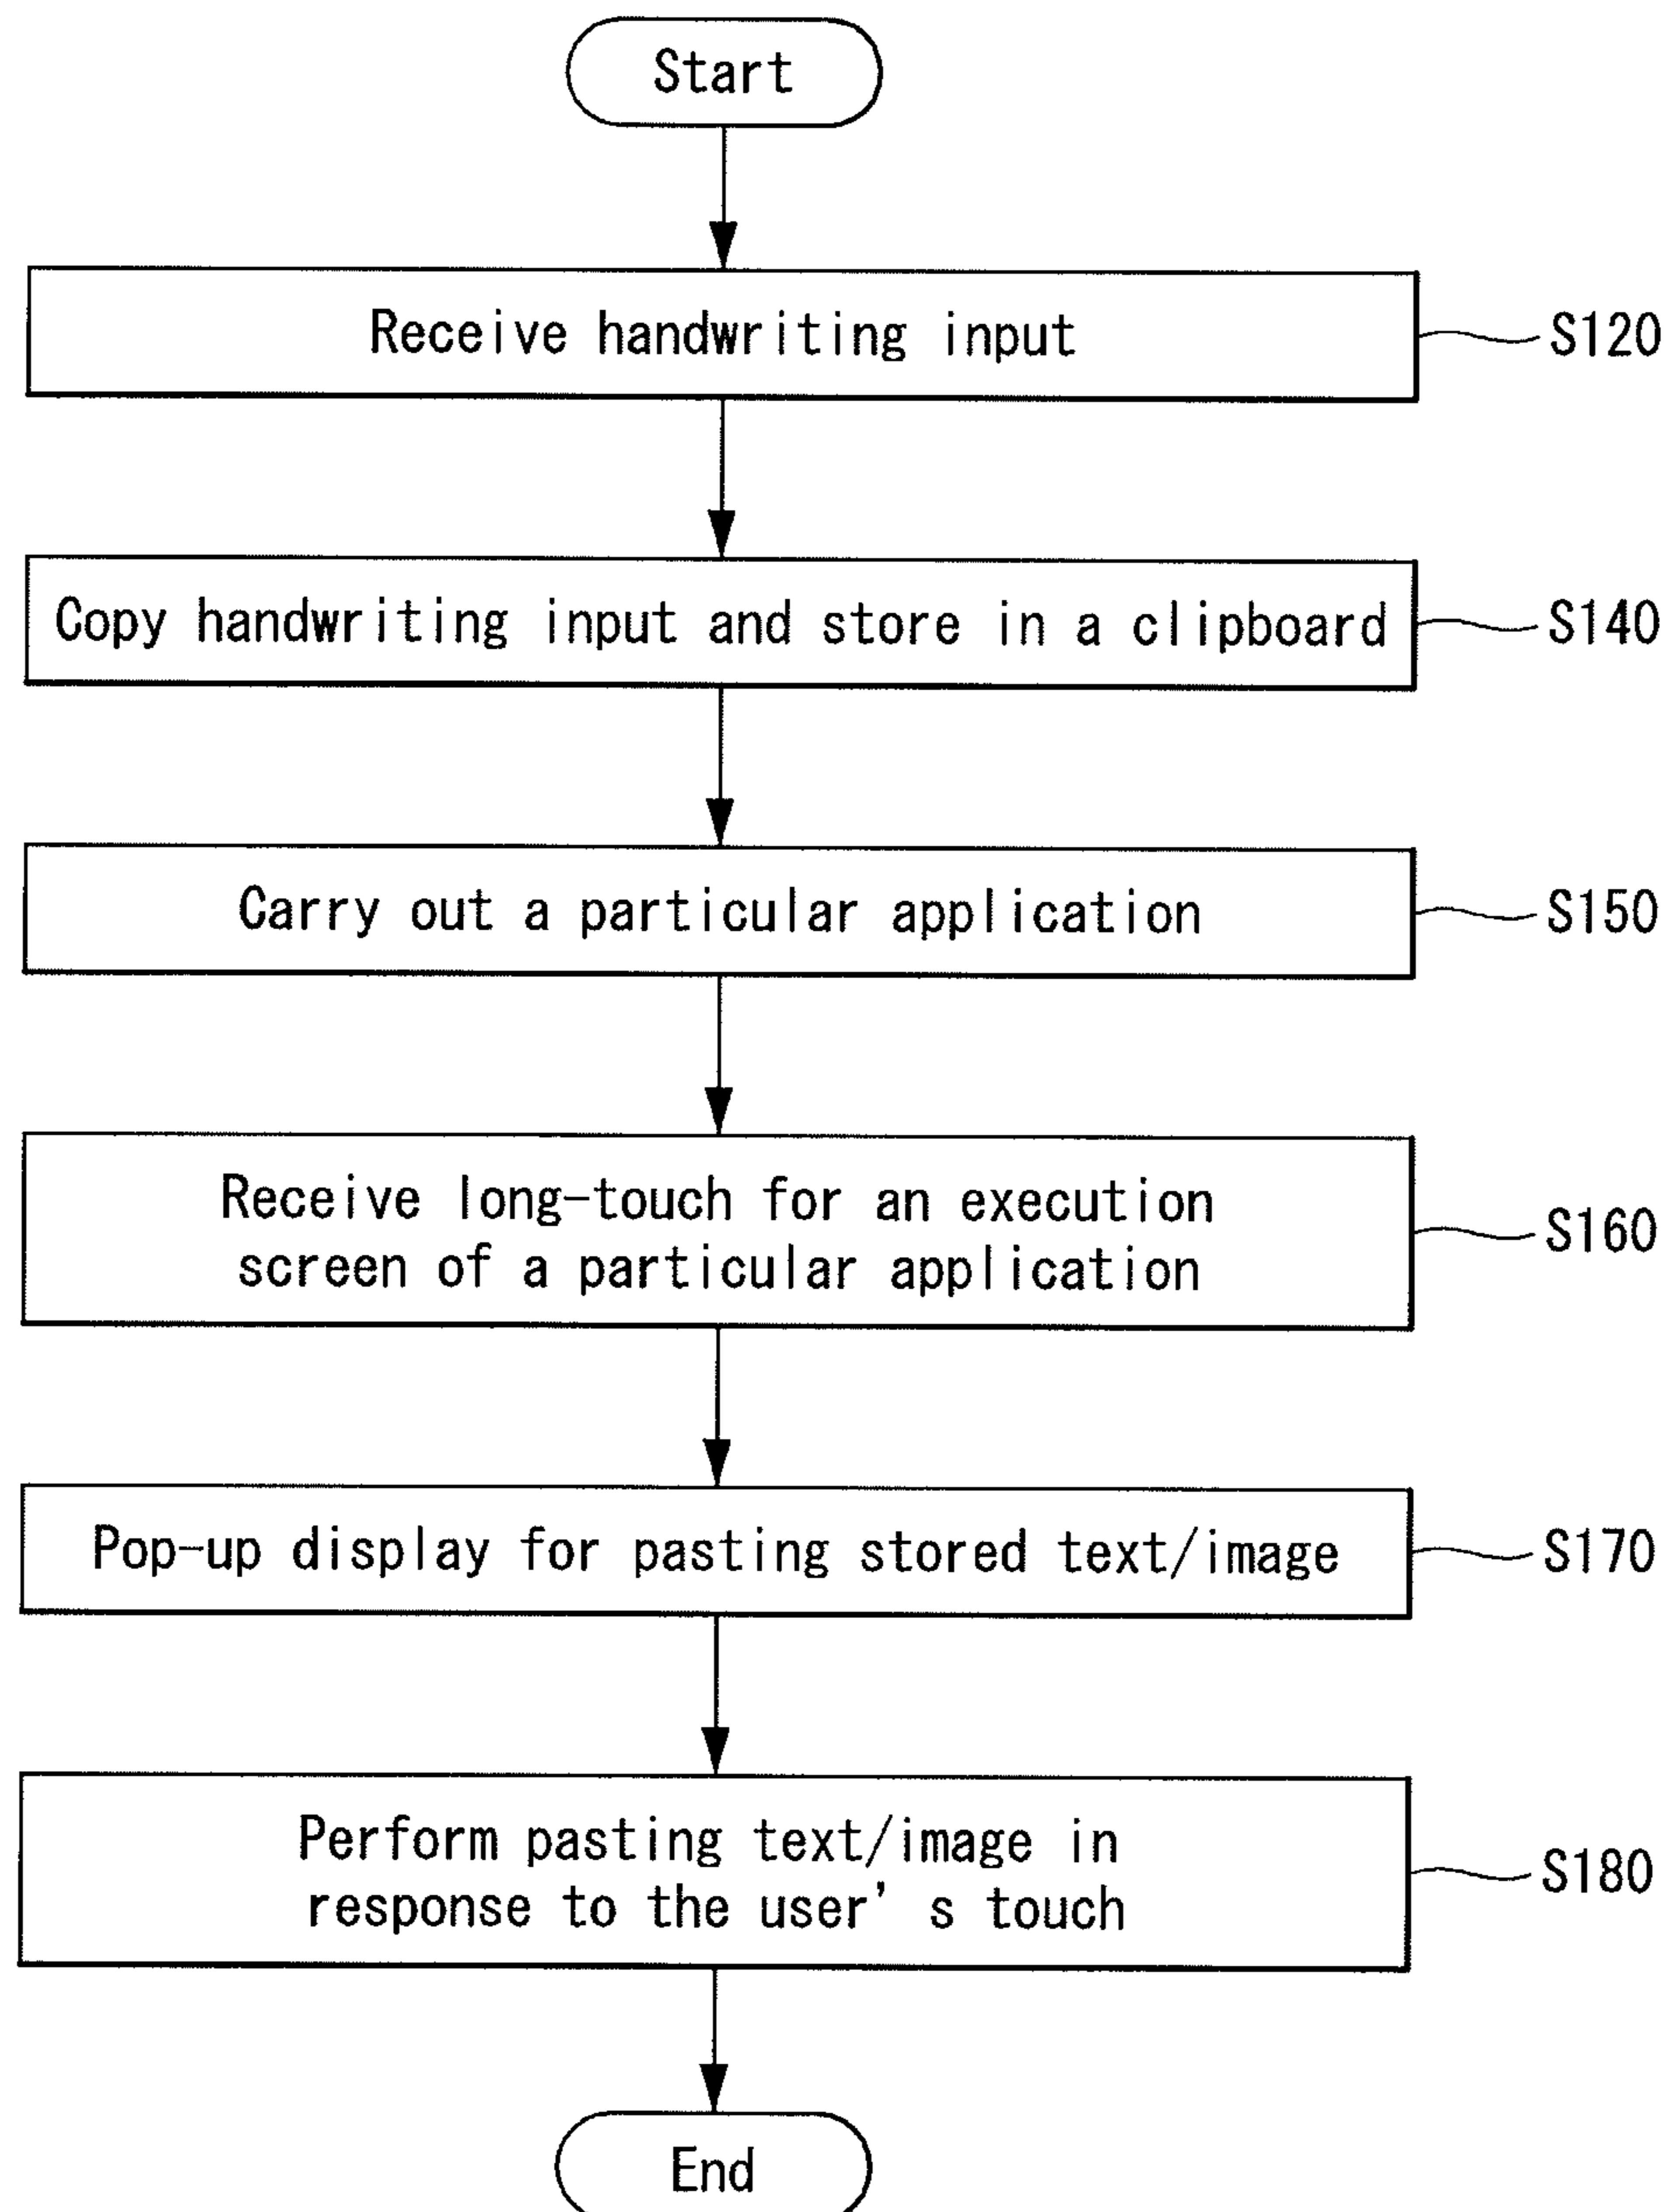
Start

Receive handwriting input

S120

Copy handwriting input and store in a clipboard

S140

Carry out a particular application

S150

Receive long-touch for an execution screen of a particular application

S160

Pop-up display for pasting stored text/image

S170

Perform pasting text/image in response to the user’ s touch

S180

End